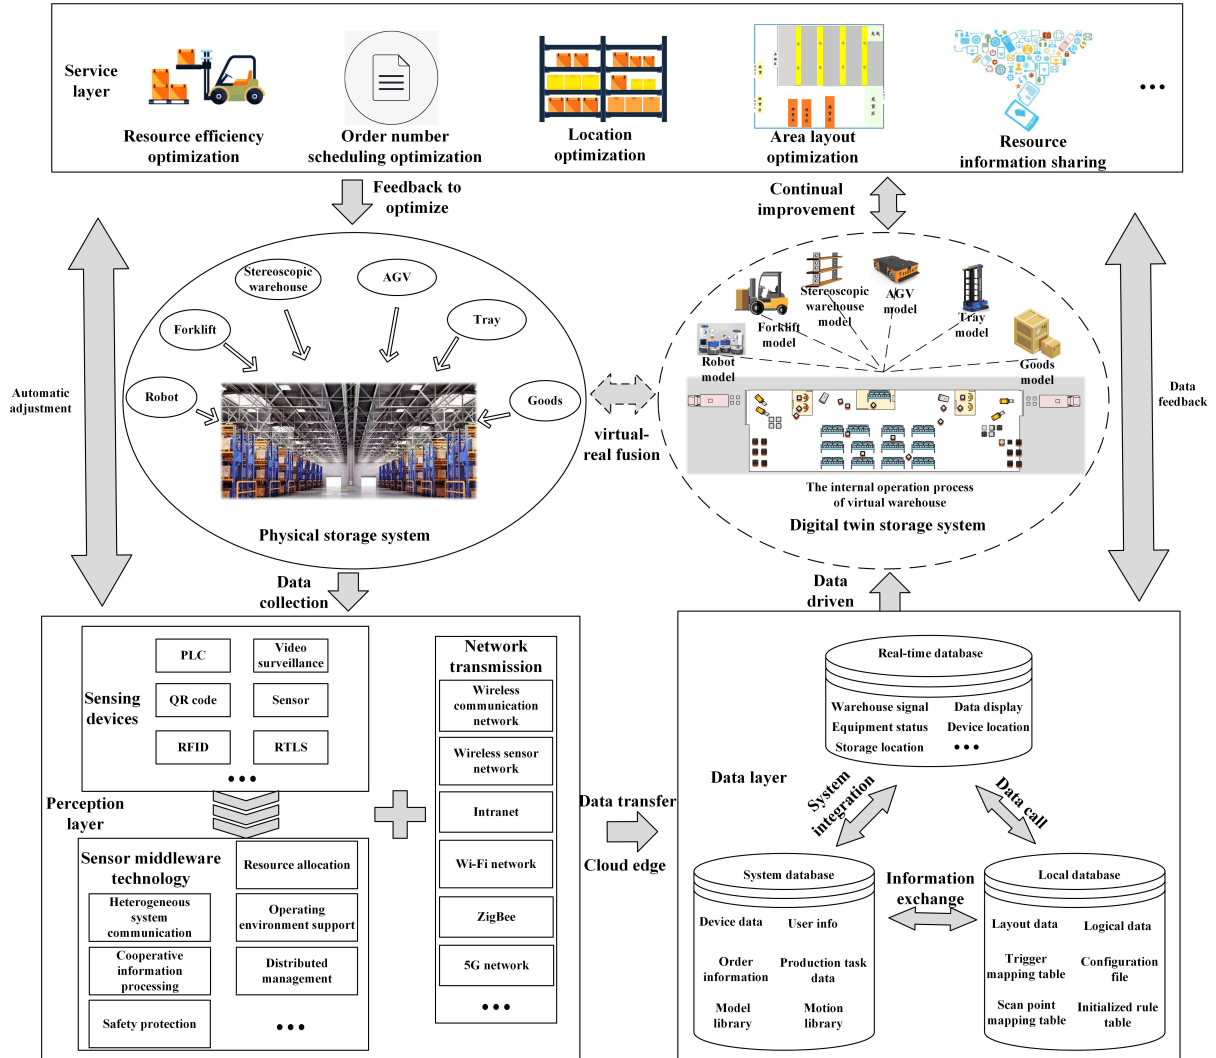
Service layer

Resource efficiency optimization

Order number scheduling optimization

Location optimization

Area layout optimization

Resource information sharing

• • •

Feedback to optimize

Continual improvement

Automatic adjustment

Data feedback

Stereoscopic warehouse

AGV

Forklift

Tray

Robot

Goods

Physical storage system

virtual-real fusion

Stereoscopic warehouse model

AGV model

Forklift model

Tray model

Robot model

Goods model

The internal operation process of virtual warehouse

Digital twin storage system

Data collection

Data driven

Sensing devices

PLC

Video surveillance

QR code

Sensor

RFID

RTLS

• • •

Perception layer

Sensor middleware technology

Resource allocation

Heterogeneous system communication

Operating environment support

Cooperative information processing

Distributed management

Safety protection

• • •

Network transmission

Wireless communication network

Wireless sensor network

Intranet

Wi-Fi network

ZigBee

5G network

• • •

Data transfer

Cloud edge

Real-time database

Warehouse signal

Data display

Equipment status

Device location

Storage location

• • •

Data layer

System integration

Data call

System database

Device data

User info

Order information

Production task data

Model library

Motion library

Information exchange

Local database

Layout data

Logical data

Trigger mapping table

Configuration file

Scan point mapping table

Initialized rule table